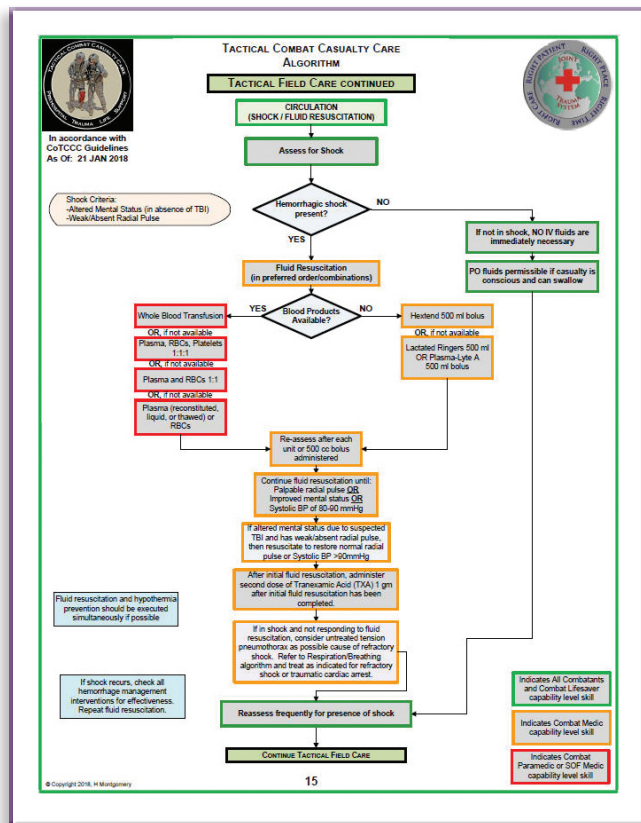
TACTICAL COMBAT CASUALTY CARE
ALGORITHM

TACTICAL COMBAT CASUALTY CARE
PREHOSPITAL TRAUMA LIFE SUPPORT

RIGHT PATIENT RIGHT PLACE RIGHT TIME
JOINT TRAUMA SYSTEM

TACTICAL FIELD CARE CONTINUED

In accordance with CoTCCC Guidelines
As Of: 21 JAN 2018

CIRCULATION
(SHOCK / FLUID RESUSCITATION)

Assess for Shock

Shock Criteria:
-Altered Mental Status (in absence of TBI)
-Weak/Absent Radial Pulse

Hemorrhagic shock present?

NO

YES

If not in shock, NO IV fluids are immediately necessary

PO fluids permissible if casualty is conscious and can swallow

Fluid Resuscitation
(in preferred order/combinations)

Blood Products Available?

YES

NO

Whole Blood Transfusion

OR, if not available

Plasma, RBCs, Platelets 1:1:1

OR, if not available

Plasma and RBCs 1:1

OR, if not available

Plasma (reconstituted, liquid, or thawed) or RBCs

Hextend 500 ml bolus

OR, if not available

Lactated Ringers 500 ml OR Plasma-Lyte A 500 ml bolus

Re-assess after each unit or 500 cc bolus administered

Continue fluid resuscitation until:
Palpable radial pulse OR
Improved mental status OR
Systolic BP of 80-90 mmHg

If altered mental status due to suspected TBI and has weak/absent radial pulse, then resuscitate to restore normal radial pulse or Systolic BP >90mmHg

After initial fluid resuscitation, administer second dose of Tranexamic Acid (TXA) 1 gm after initial fluid resuscitation has been completed.

Fluid resuscitation and hypothermia prevention should be executed simultaneously if possible

If in shock and not responding to fluid resuscitation, consider untreated tension pneumothorax as possible cause of refractory shock. Refer to Respiration/Breathing algorithm and treat as indicated for refractory shock or traumatic cardiac arrest.

If shock recurs, check all hemorrhage management interventions for effectiveness. Repeat fluid resuscitation.

Reassess frequently for presence of shock

Indicates All Combatants and Combat Lifesaver capability level skill

Indicates Combat Medic capability level skill

Indicates Combat Paramedic or SOF Medic capability level skill

CONTINUE TACTICAL FIELD CARE

© Copyright 2018, H Montgomery

15